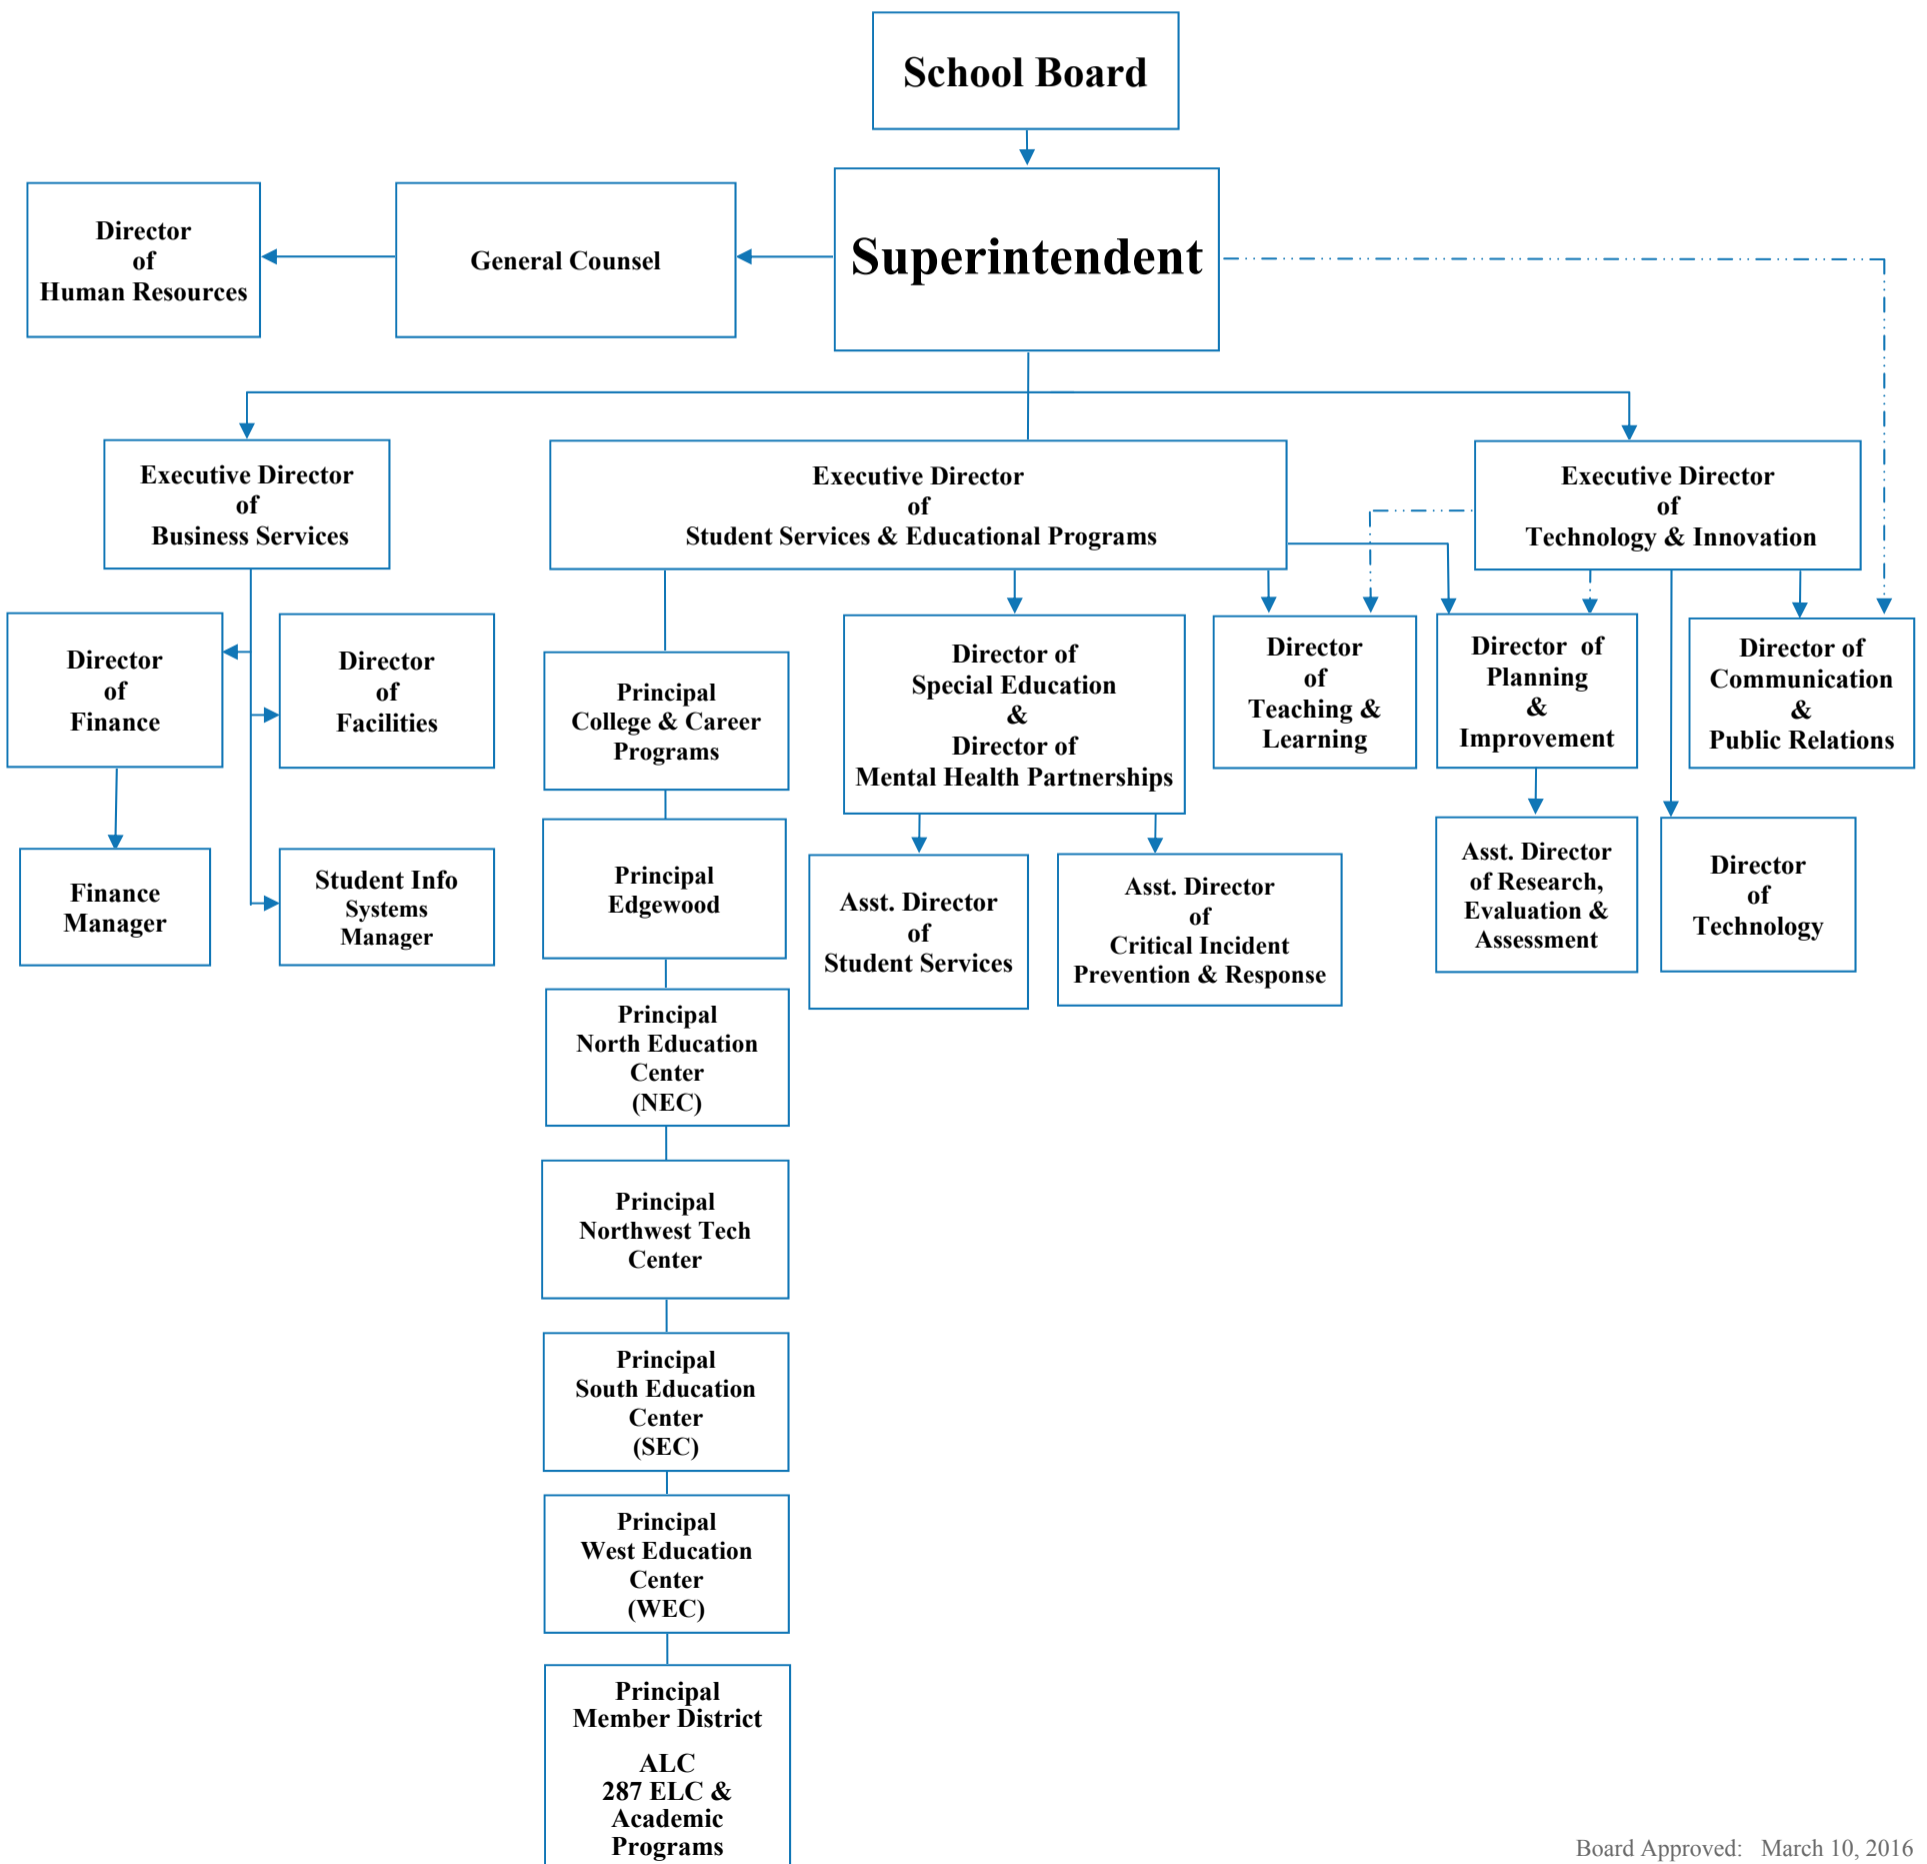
School Board

Director of Human Resources

General Counsel

Superintendent

Executive Director of Business Services

Executive Director of Student Services & Educational Programs

Executive Director of Technology & Innovation

Director of Finance

Director of Facilities

Finance Manager

Student Info Systems Manager

Principal College & Career Programs

Principal Edgewood

Principal North Education Center (NEC)

Principal Northwest Tech Center

Principal South Education Center (SEC)

Principal West Education Center (WEC)

Principal Member District

ALC 287 ELC & Academic Programs

Director of Special Education & Director of Mental Health Partnerships

Asst. Director of Student Services

Asst. Director of Critical Incident Prevention & Response

Director of Teaching & Learning

Director of Planning & Improvement

Asst. Director of Research, Evaluation & Assessment

Director of Communication & Public Relations

Director of Technology

Board Approved: March 10, 2016